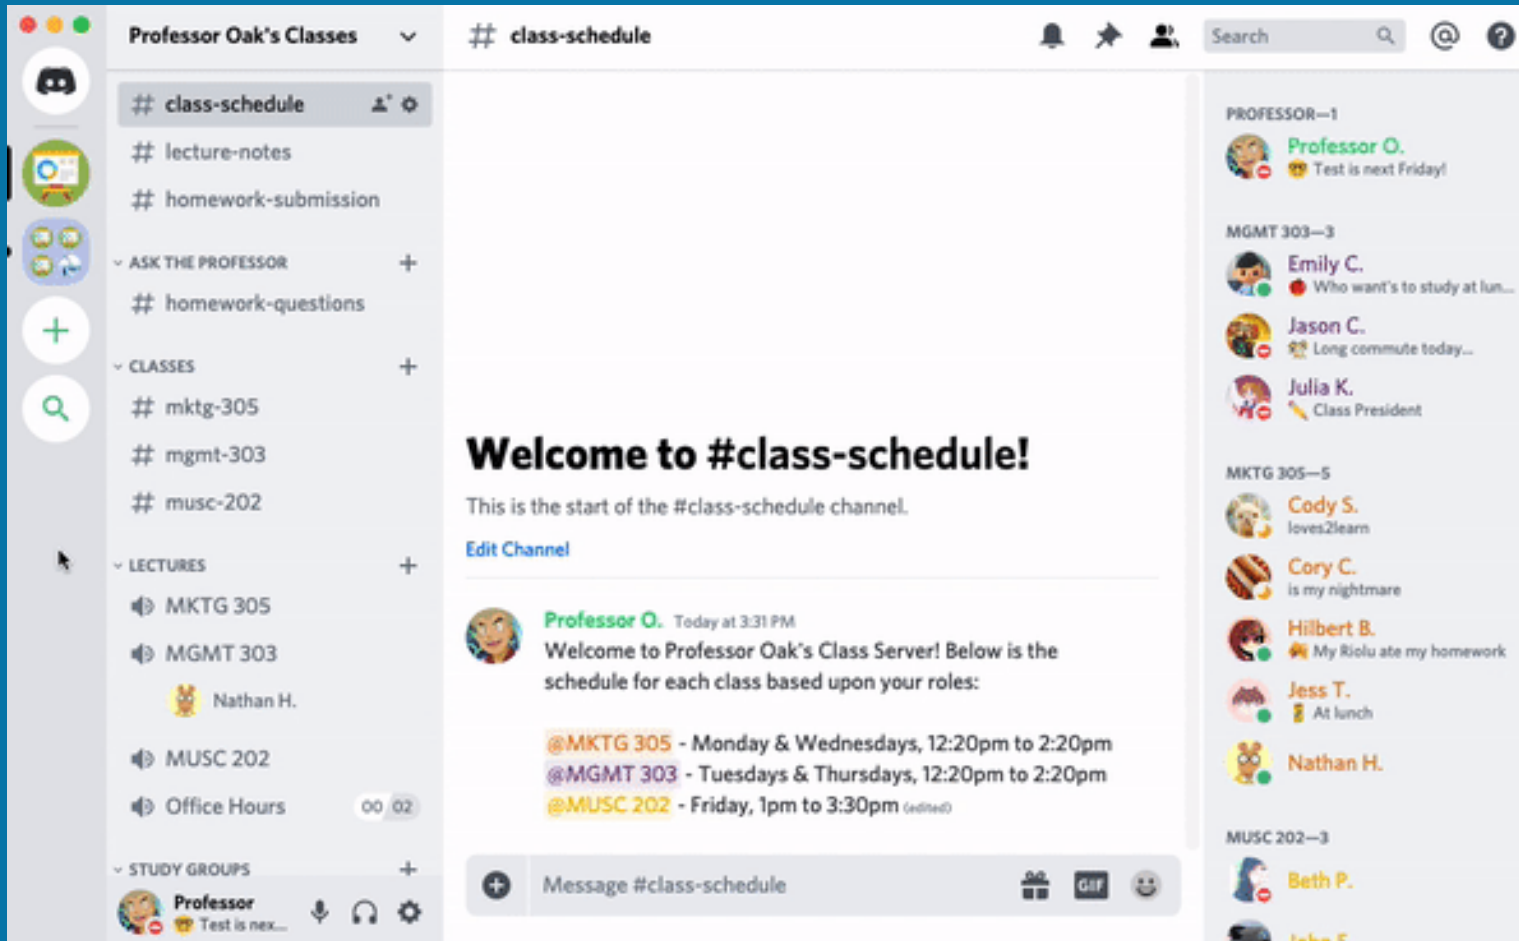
Professor Oak's Classes

# class-schedule
# lecture-notes
# homework-submission

ASK THE PROFESSOR
# homework-questions

CLASSES
# mktg-305
# mgmt-303
# musc-202

LECTURES
MKTG 305
MGMT 303
Nathan H.
MUSC 202
Office Hours 00 02

STUDY GROUPS

Professor
Test is nex...

# class-schedule

Search

Welcome to #class-schedule!

This is the start of the #class-schedule channel.

Edit Channel

Professor O. Today at 3:31 PM
Welcome to Professor Oak's Class Server! Below is the schedule for each class based upon your roles:

@MKTG 305 - Monday & Wednesdays, 12:20pm to 2:20pm
@MGMT 303 - Tuesdays & Thursdays, 12:20pm to 2:20pm
@MUSC 202 - Friday, 1pm to 3:30pm (edited)

Message #class-schedule

PROFESSOR—1
Professor O.
Test is next Friday!

MGMT 303—3
Emily C.
Who want's to study at lun...
Jason C.
Long commute today...
Julia K.
Class President

MKTG 305—5
Cody S.
loves2learn
Cory C.
is my nightmare
Hilbert B.
My Riolu ate my homework
Jess T.
At lunch
Nathan H.

MUSC 202—3
Beth P.
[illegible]